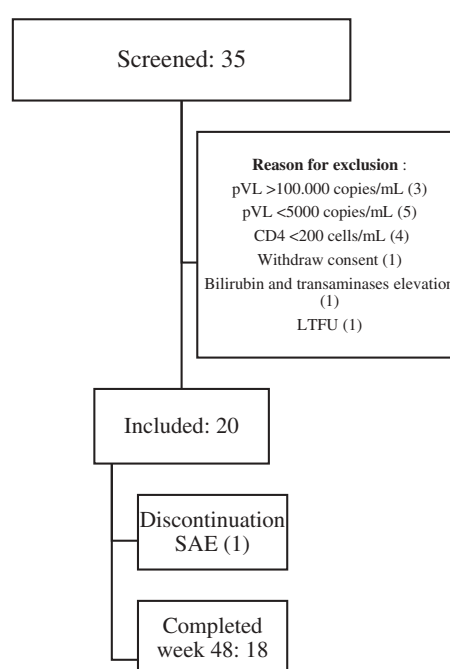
Screened: 35

**Reason for exclusion** :
pVL >100.000 copies/mL (3)
pVL <5000 copies/mL (5)
CD4 <200 cells/mL (4)
Withdraw consent (1)
Bilirubin and transaminases elevation (1)
LTFU (1)

Included: 20

Discontinuation SAE (1)

Completed week 48: 18